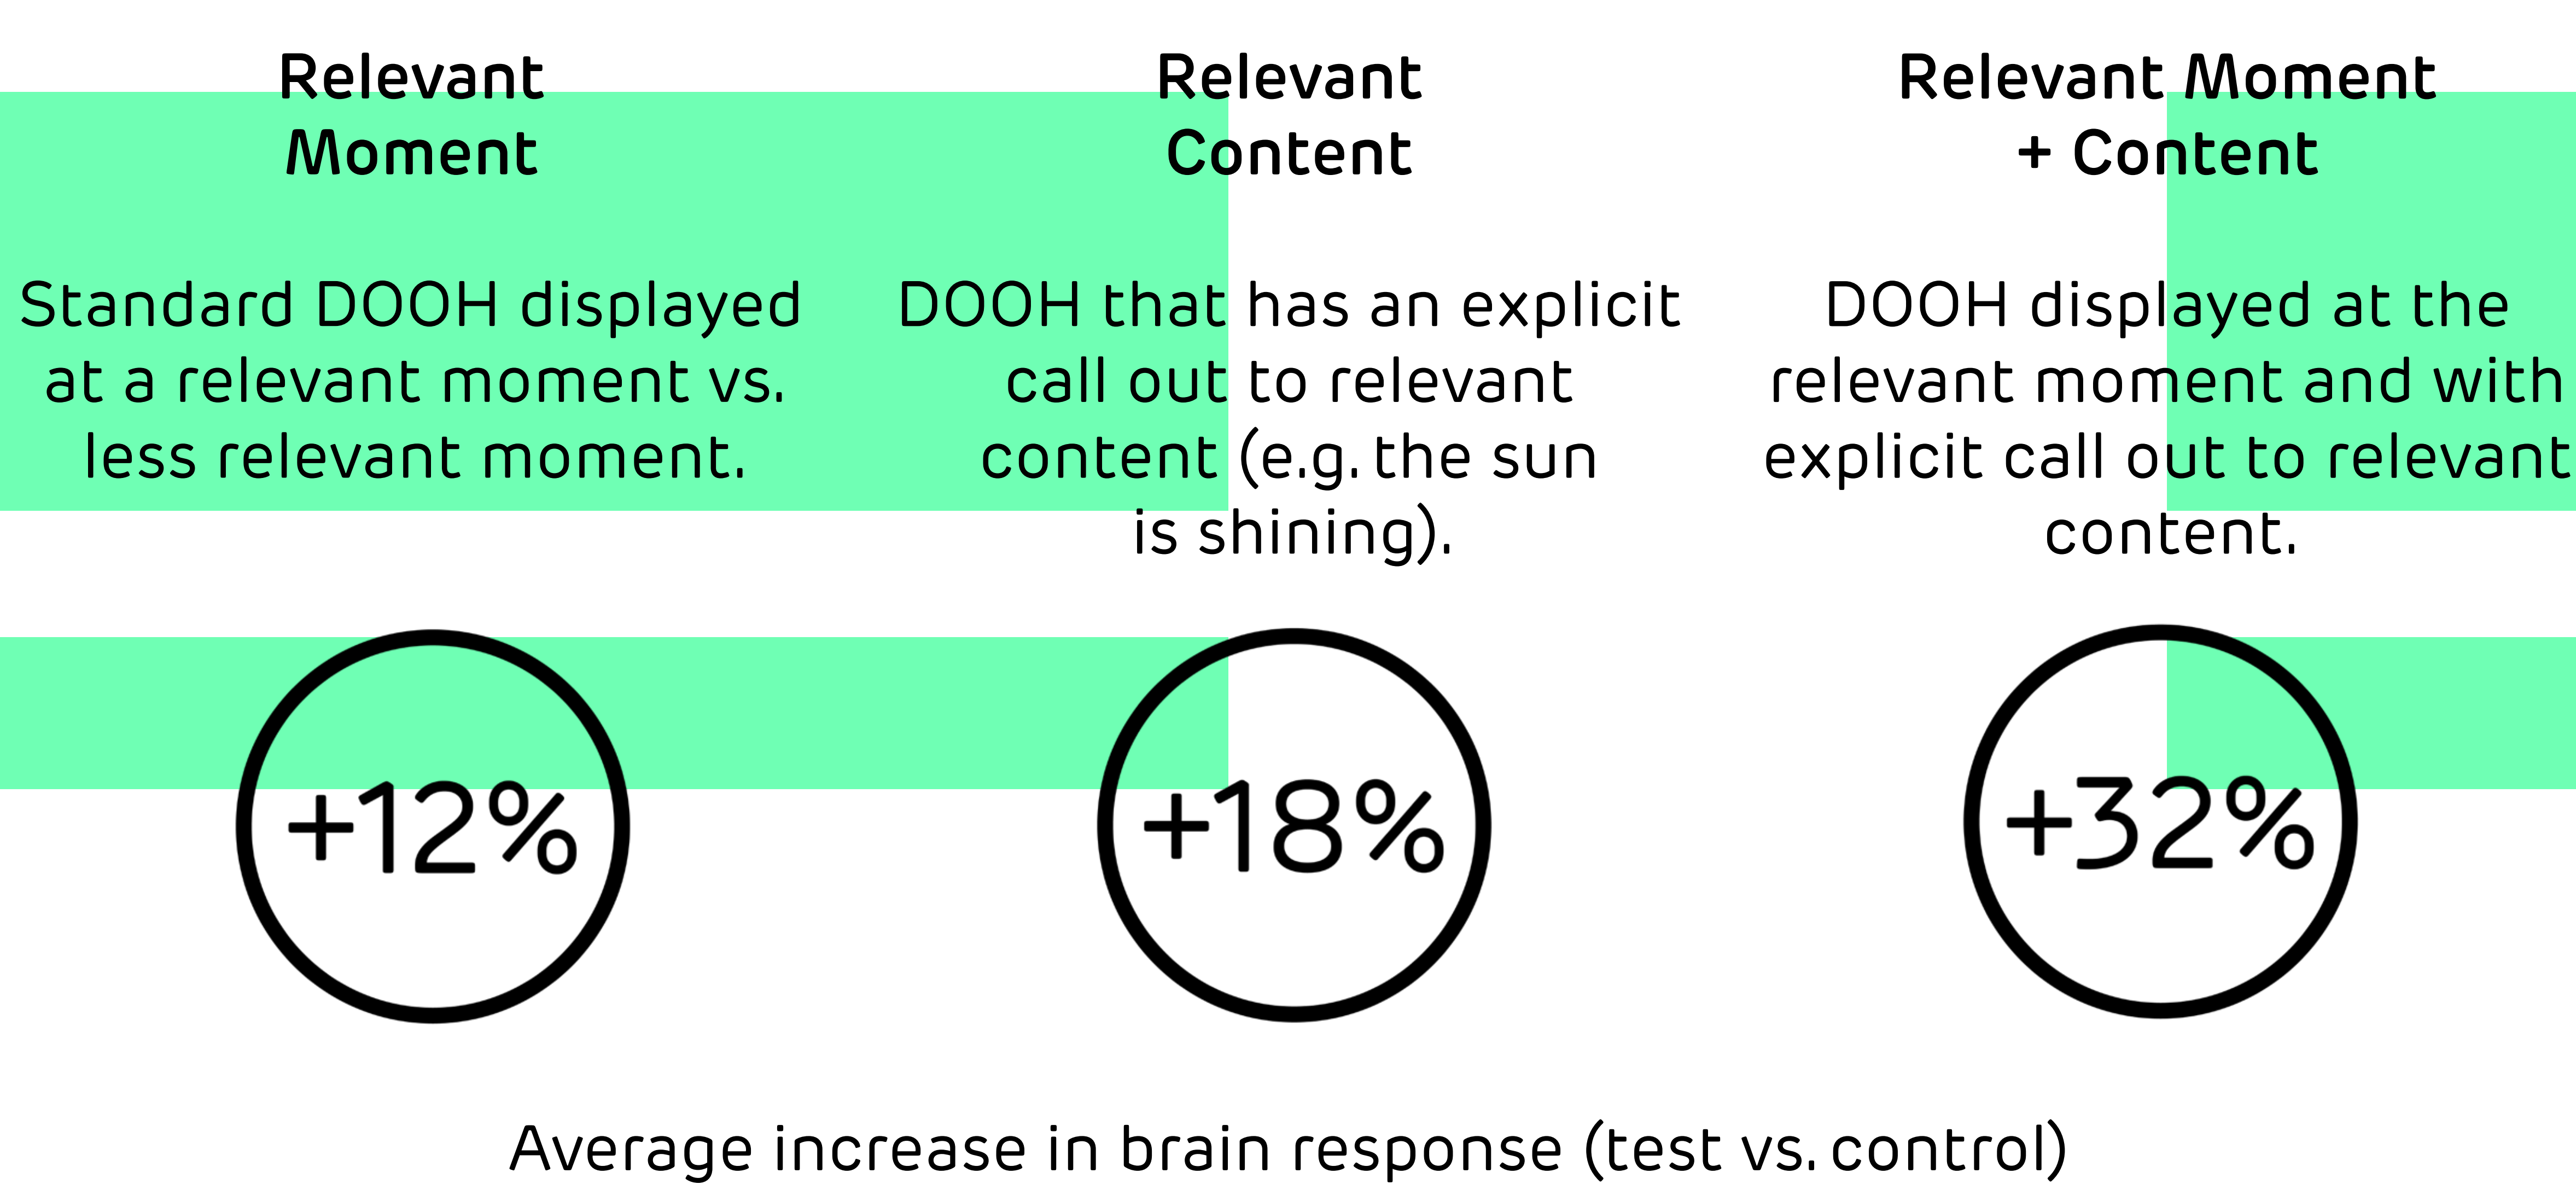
Relevant Moment

Standard DOOH displayed at a relevant moment vs. less relevant moment.

+12%

Relevant Content

DOOH that has an explicit call out to relevant content (e.g. the sun is shining).

+18%

Relevant Moment + Content

DOOH displayed at the relevant moment and with explicit call out to relevant content.

+32%

Average increase in brain response (test vs. control)